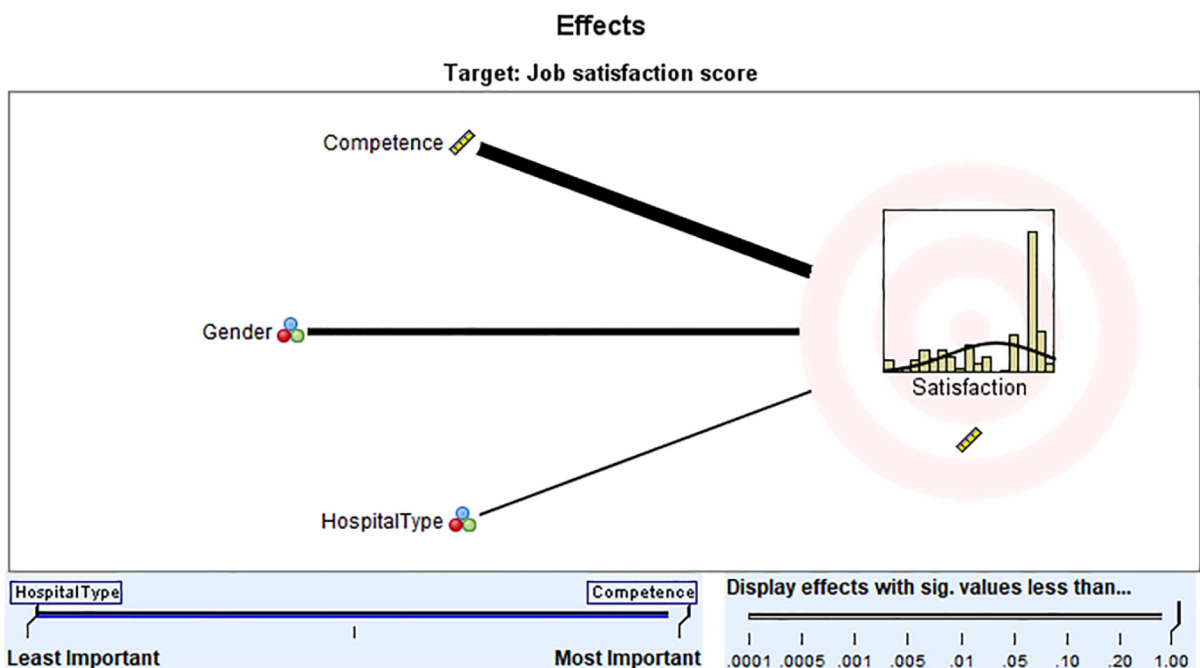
Effects

Target: Job satisfaction score

Competence

Gender

HospitalType

Satisfaction

HospitalType

Competence

Least Important

Most Important

Display effects with sig. values less than...

.0001 .0005 .001 .005 .01 .05 .10 .20 1.00